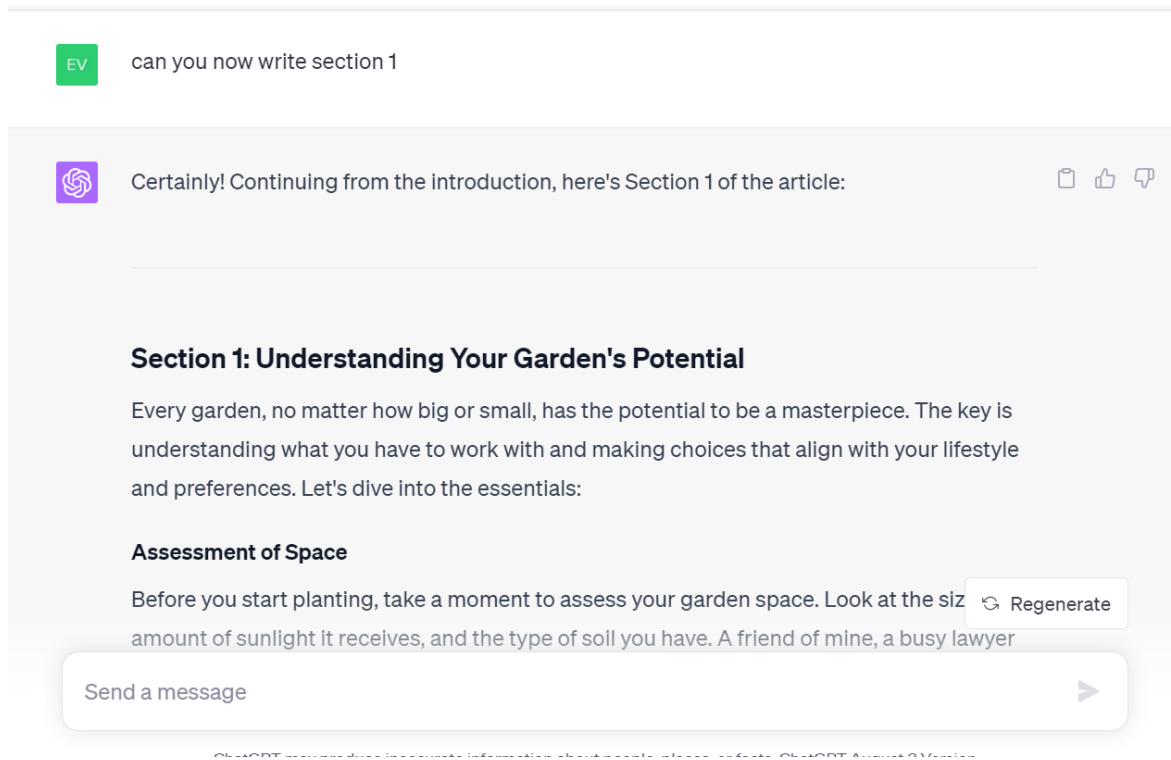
EV

can you now write section 1

Certainly! Continuing from the introduction, here's Section 1 of the article:

Section 1: Understanding Your Garden's Potential

Every garden, no matter how big or small, has the potential to be a masterpiece. The key is understanding what you have to work with and making choices that align with your lifestyle and preferences. Let's dive into the essentials:

Assessment of Space

Before you start planting, take a moment to assess your garden space. Look at the siz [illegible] amount of sunlight it receives, and the type of soil you have. A friend of mine, a busy lawyer

Regenerate

Send a message

ChatGPT may produce inaccurate information about people, places, or facts. ChatGPT August 3 Version